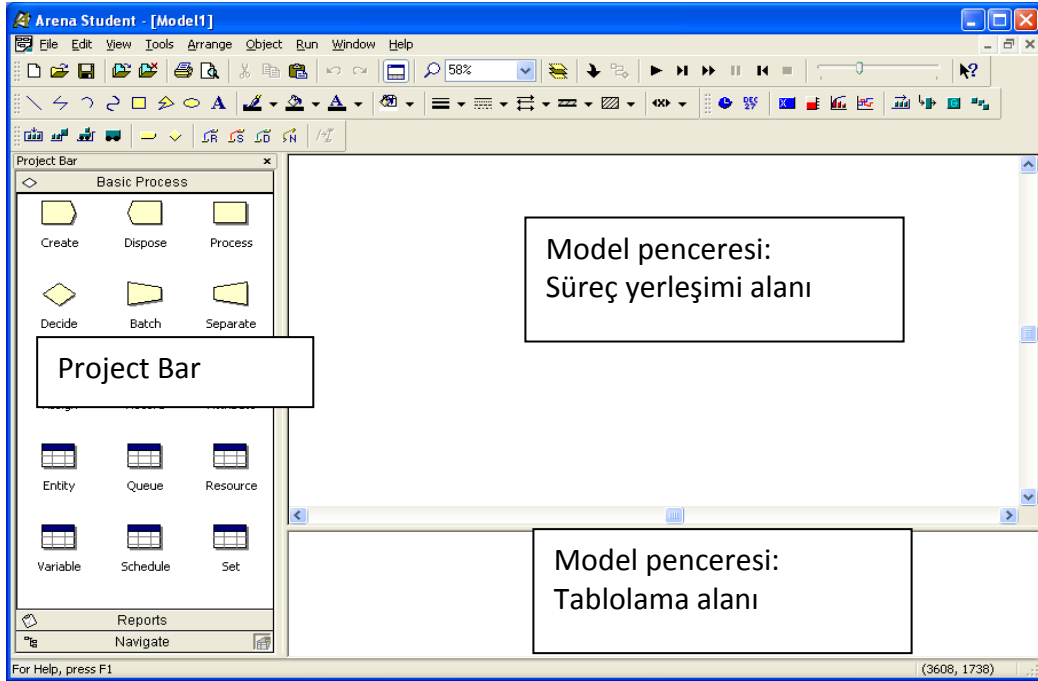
Arena Student - [Model1]

File Edit View Tools Arrange Object Run Window Help

58%

Project Bar

Basic Process

Create Dispose Process

Decide Batch Separate

Project Bar

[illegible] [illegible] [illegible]

Entity Queue Resource

Variable Schedule Set

Reports

Navigate

Model penceresi:
Süreç yerleşimi alanı

Model penceresi:
Tablolama alanı

For Help, press F1

(3608, 1738)